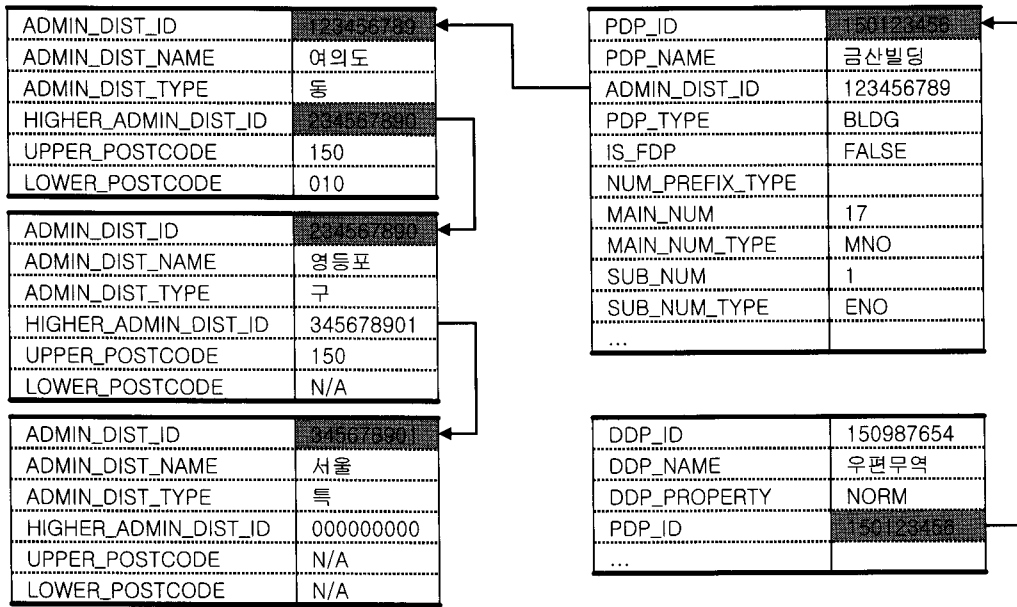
| ADMIN_DIST_ID | 123456789 |
|---|---|
| ADMIN_DIST_NAME | 여의도 |
| ADMIN_DIST_TYPE | 동 |
| HIGHER_ADMIN_DIST_ID | 234567890 |
| UPPER_POSTCODE | 150 |
| LOWER_POSTCODE | 010 |

| ADMIN_DIST_ID | 234567890 |
|---|---|
| ADMIN_DIST_NAME | 영등포 |
| ADMIN_DIST_TYPE | 구 |
| HIGHER_ADMIN_DIST_ID | 345678901 |
| UPPER_POSTCODE | 150 |
| LOWER_POSTCODE | N/A |

| ADMIN_DIST_ID | 345678901 |
|---|---|
| ADMIN_DIST_NAME | 서울 |
| ADMIN_DIST_TYPE | 특 |
| HIGHER_ADMIN_DIST_ID | 000000000 |
| UPPER_POSTCODE | N/A |
| LOWER_POSTCODE | N/A |

| PDP_ID | 150123456 |
|---|---|
| PDP_NAME | 금산빌딩 |
| ADMIN_DIST_ID | 123456789 |
| PDP_TYPE | BLDG |
| IS_FDP | FALSE |
| NUM_PREFIX_TYPE | |
| MAIN_NUM | 17 |
| MAIN_NUM_TYPE | MNO |
| SUB_NUM | 1 |
| SUB_NUM_TYPE | ENO |
| ... | |

| DDP_ID | 150987654 |
|---|---|
| DDP_NAME | 우편무역 |
| DDP_PROPERTY | NORM |
| PDP_ID | 150123456 |
| ... | |